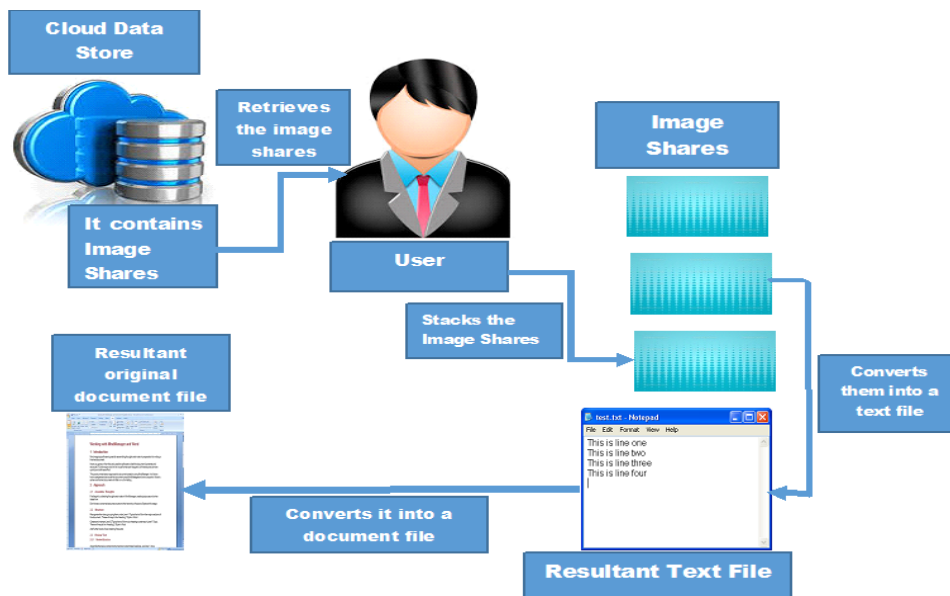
Cloud Data Store

Retrieves the image shares

It contains Image Shares

User

Image Shares

Stacks the Image Shares

Converts them into a text file

Resultant original document file

test.txt - Notepad

File Edit Format View Help

This is line one
This is line two
This is line three
This is line four

Converts it into a document file

Resultant Text File